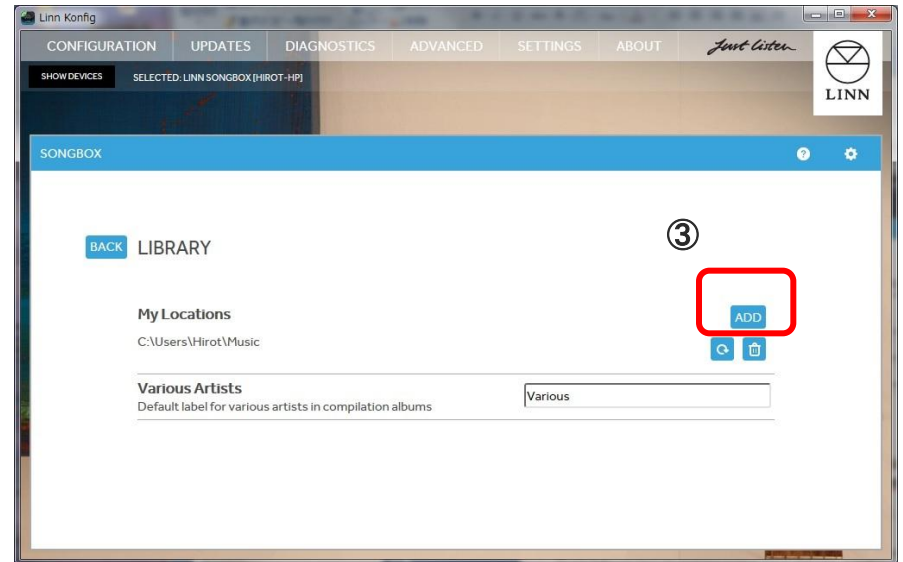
Linn Konfig

CONFIGURATION UPDATES DIAGNOSTICS ADVANCED SETTINGS ABOUT

Just listen

LINN

SHOW DEVICES SELECTED: LINN SONGBOX [HIROT-HP]

SONGBOX

BACK LIBRARY

③

My Locations

ADD

C:\Users\Hirot\Music

Various Artists

Default label for various artists in compilation albums

Various